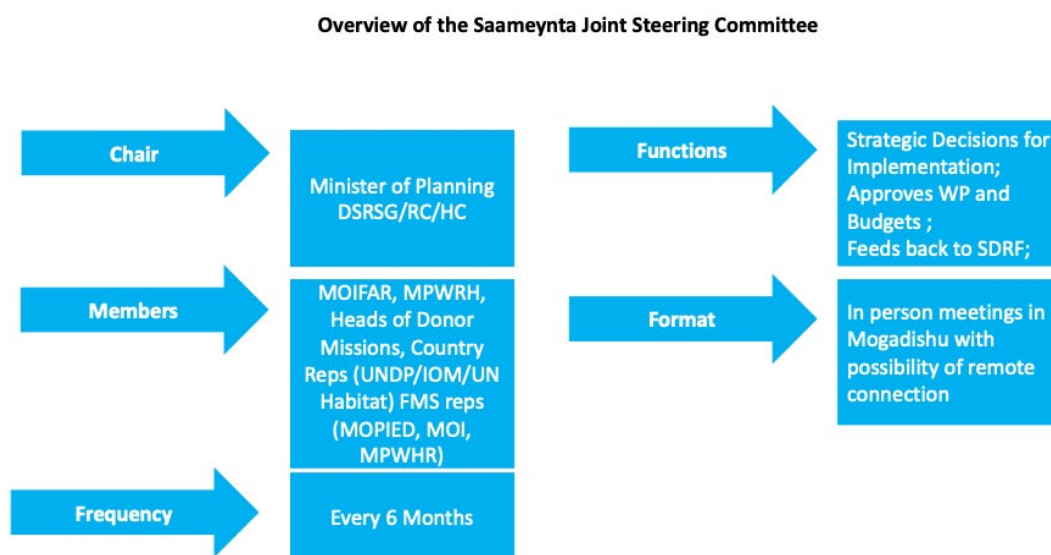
Overview of the Saameynta Joint Steering Committee

Chair

Minister of Planning DSRSG/RC/HC

Members

MOIFAR, MPWRH, Heads of Donor Missions, Country Reps (UNDP/IOM/UN Habitat) FMS reps (MOPIED, MOI, MPWHR)

Frequency

Every 6 Months

Functions

Strategic Decisions for Implementation; Approves WP and Budgets ; Feeds back to SDRF;

Format

In person meetings in Mogadishu with possibility of remote connection